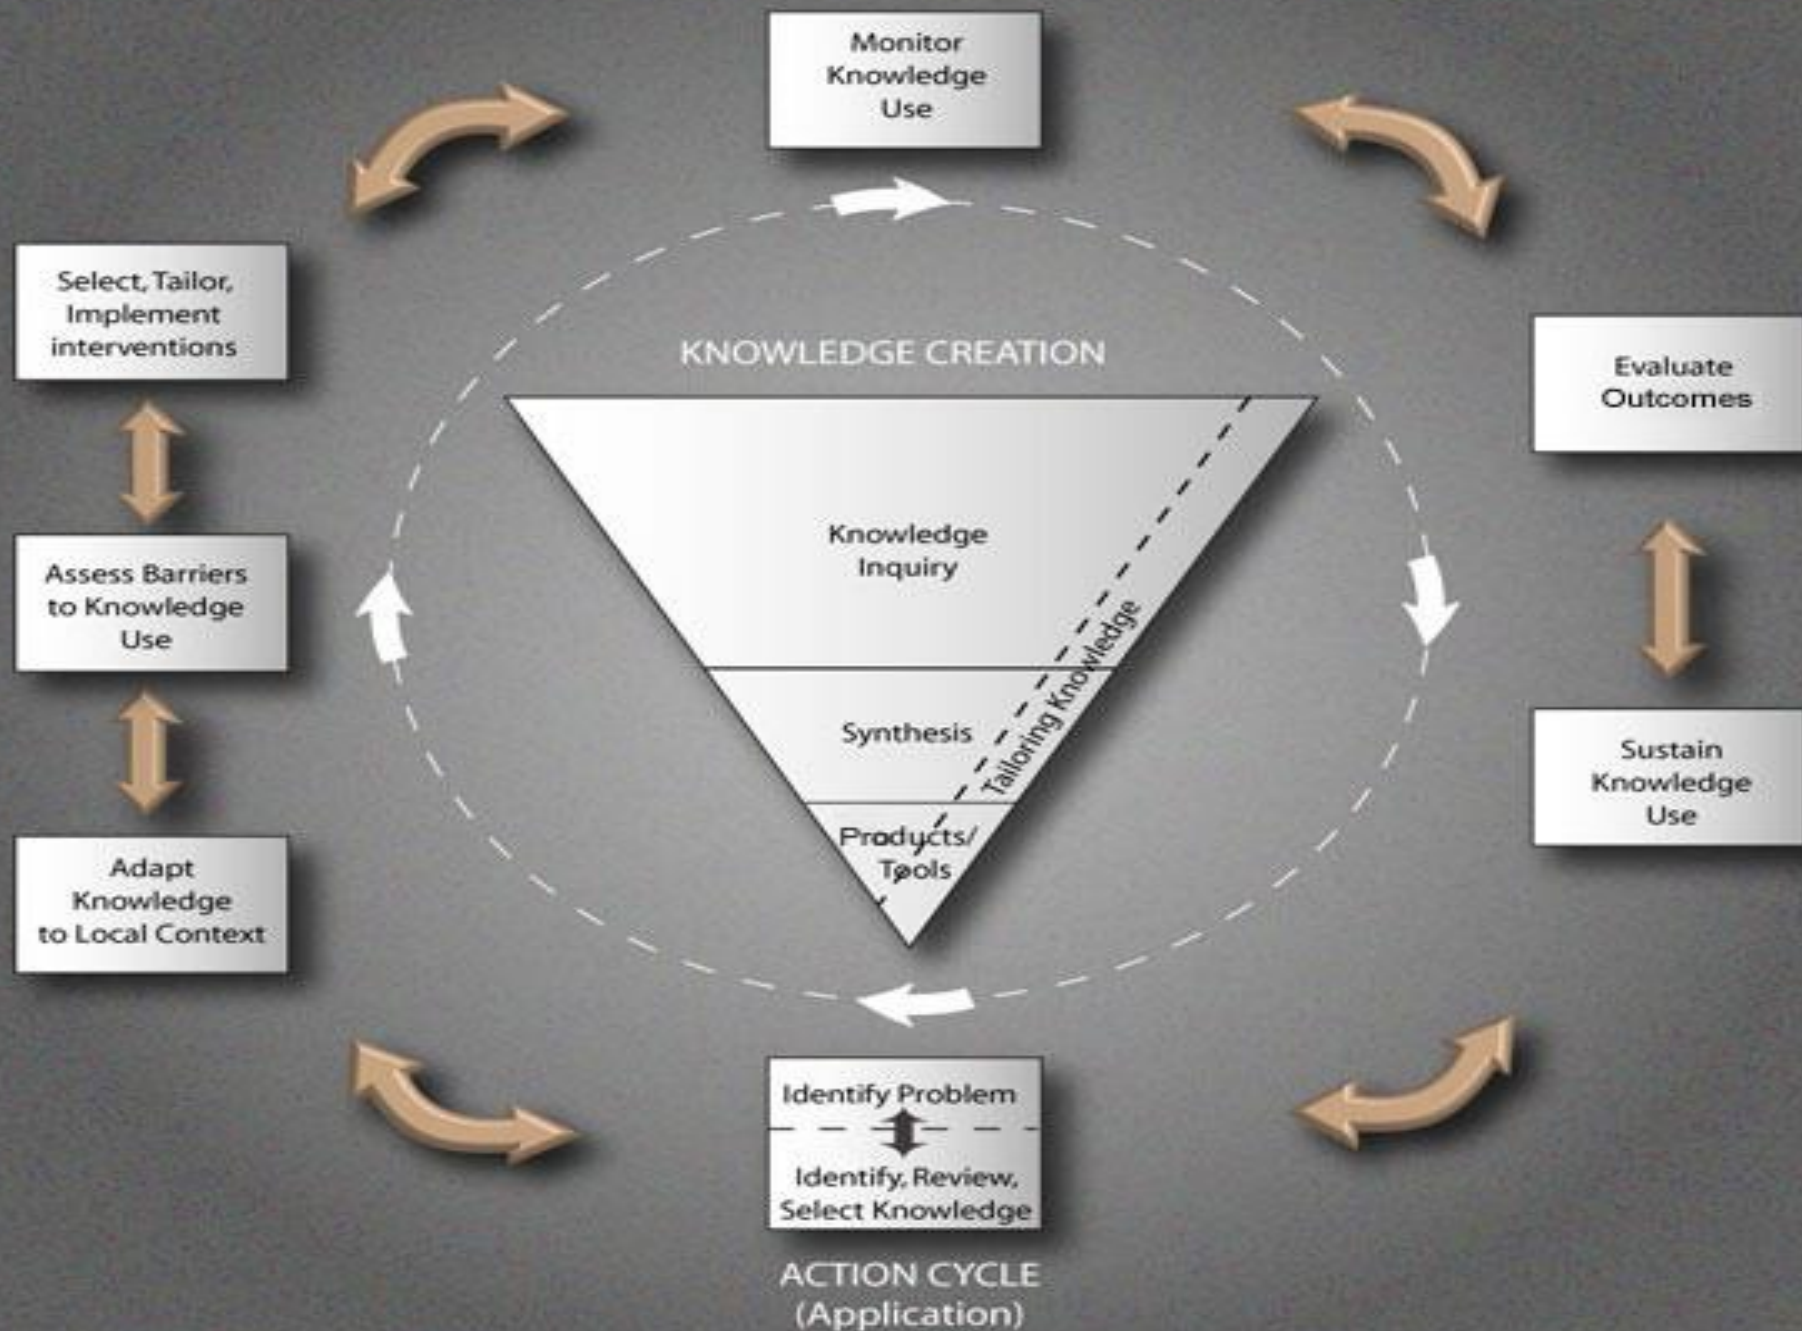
Monitor Knowledge Use

Select, Tailor, Implement interventions

Evaluate Outcomes

KNOWLEDGE CREATION

Knowledge Inquiry

Tailoring Knowledge

Synthesis

Products/ Tools

Assess Barriers to Knowledge Use

Sustain Knowledge Use

Adapt Knowledge to Local Context

Identify Problem

Identify, Review, Select Knowledge

ACTION CYCLE (Application)